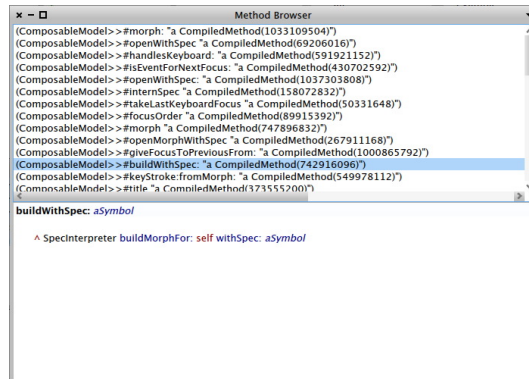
x − □ Method Browser

(ComposableModel)>>#morph: "a CompiledMethod(1033109504)")
(ComposableModel)>>#openWithSpec "a CompiledMethod(69206016)")
(ComposableModel)>>#handlesKeyboard: "a CompiledMethod(591921152)")
(ComposableModel)>>#isEventForNextFocus: "a CompiledMethod(430702592)")
(ComposableModel)>>#openWithSpec: "a CompiledMethod(1037303808)")
(ComposableModel)>>#internSpec "a CompiledMethod(158072832)")
(ComposableModel)>>#takeLastKeyboardFocus "a CompiledMethod(50331648)")
(ComposableModel)>>#focusOrder "a CompiledMethod(89915392)")
(ComposableModel)>>#morph "a CompiledMethod(747896832)")
(ComposableModel)>>#openMorphWithSpec "a CompiledMethod(267911168)")
(ComposableModel)>>#giveFocusToPreviousFrom: "a CompiledMethod(1000865792)")
(ComposableModel)>>#buildWithSpec: "a CompiledMethod(742916096)")
(ComposableModel)>>#keyStroke:fromMorph: "a CompiledMethod(549978112)")
(ComposableModel)>>#title "a CompiledMethod(373555200)")

buildWithSpec: aSymbol

^ SpecInterpreter buildMorphFor: self withSpec: aSymbol